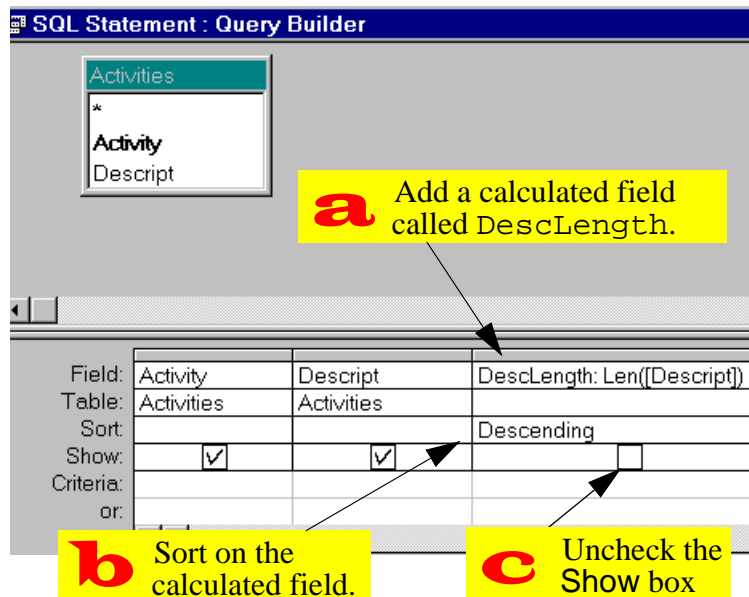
SQL Statement : Query Builder

Activities
*
Activity
Descript

a Add a calculated field called DescLength.

| | | | |
|---|---|---|---|
| Field: | Activity | Descript | DescLength: Len([Descript]) |
| Table: | Activities | Activities | |
| Sort: | | | Descending |
| Show: | ☑ | ☑ | ☐ |
| Criteria: | | | |
| or: | | | |

b Sort on the calculated field.

c Uncheck the Show box